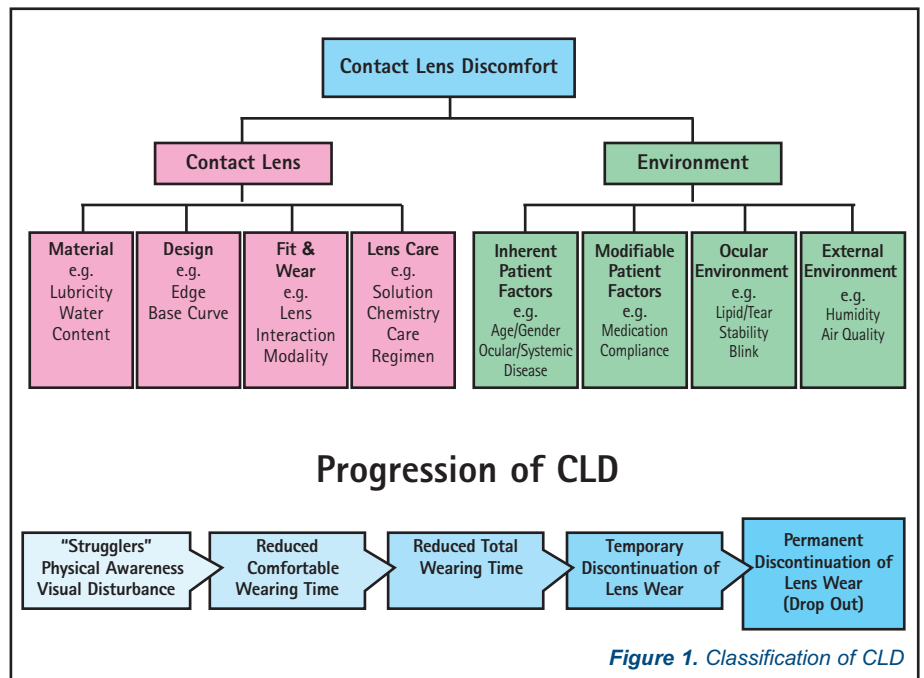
Contact Lens Discomfort

Contact Lens

Environment

Material
e.g.
Lubricity
Water
Content

Design
e.g.
Edge
Base Curve

Fit &
Wear
e.g.
Lens
Interaction
Modality

Lens Care
e.g.
Solution
Chemistry
Care
Regimen

Inherent
Patient
Factors
e.g.
Age/Gender
Ocular/Systemic
Disease

Modifiable
Patient
Factors
e.g.
Medication
Compliance

Ocular
Environment
e.g.
Lipid/Tear
Stability
Blink

External
Environment
e.g.
Humidity
Air Quality

Progression of CLD

"Strugglers"
Physical Awareness
Visual Disturbance

Reduced
Comfortable
Wearing Time

Reduced Total
Wearing Time

Temporary
Discontinuation of
Lens Wear

Permanent
Discontinuation of
Lens Wear
(Drop Out)

Figure 1. Classification of CLD